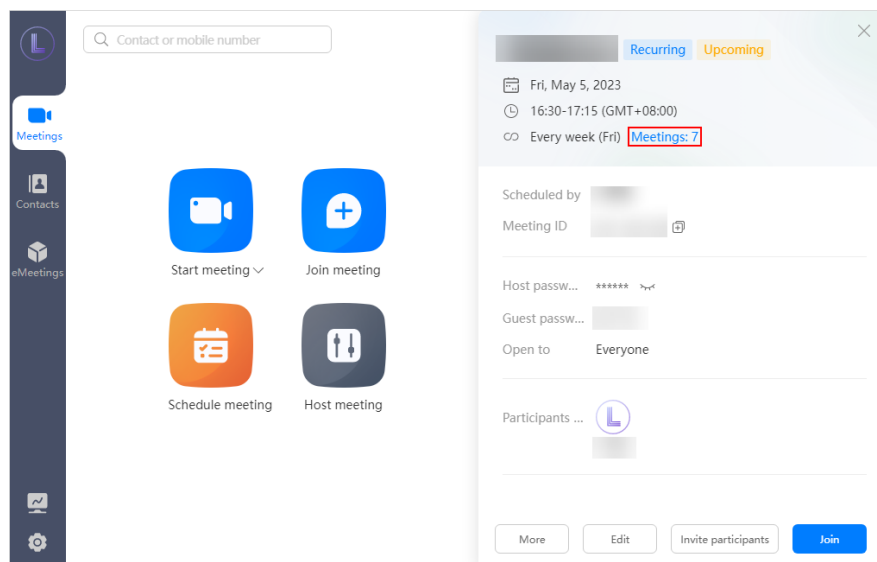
L

Meetings

Contacts

eMeetings

Contact or mobile number

Start meeting

Join meeting

Schedule meeting

Host meeting

Recurring Upcoming

Fri, May 5, 2023

16:30-17:15 (GMT+08:00)

Every week (Fri) Meetings: 7

Scheduled by

Meeting ID

Host passw... ******

Guest passw...

Open to Everyone

Participants ...

L

More Edit Invite participants Join